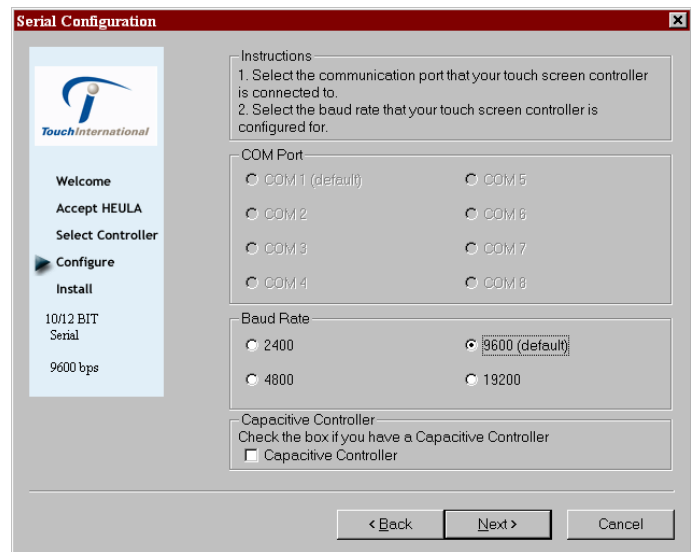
Serial Configuration

TouchInternational

Welcome
Accept HEULA
Select Controller
Configure
Install

10/12 BIT
Serial

9600 bps

Instructions
1. Select the communication port that your touch screen controller is connected to.
2. Select the baud rate that your touch screen controller is configured for.

COM Port
COM 1 (default)
COM 5
COM 2
COM 6
COM 3
COM 7
COM 4
COM 8

Baud Rate
2400
9600 (default)
4800
19200

Capacitive Controller
Check the box if you have a Capacitive Controller
Capacitive Controller

< Back
Next >
Cancel